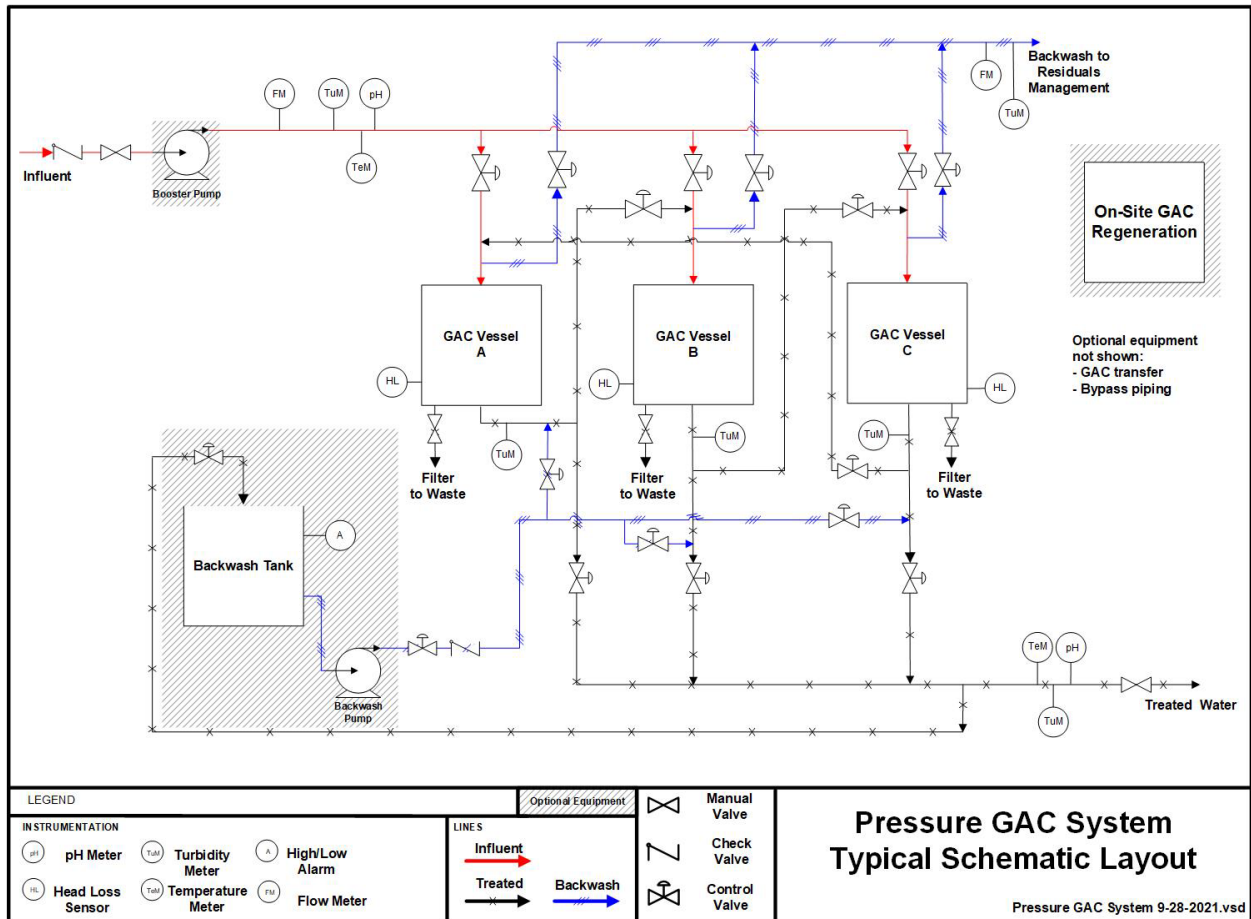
FM
TuM
pH
TeM
Influent
Booster Pump
FM
Backwash to Residuals Management
TuM
On-Site GAC Regeneration
GAC Vessel A
GAC Vessel B
GAC Vessel C
Optional equipment not shown:
- GAC transfer
- Bypass piping
HL
HL
HL
TuM
TuM
TuM
Filter to Waste
Filter to Waste
Filter to Waste
Backwash Tank
A
Backwash Pump
TeM
pH
TuM
Treated Water

LEGEND
Optional Equipment
INSTRUMENTATION
pH
pH Meter
TuM
Turbidity Meter
A
High/Low Alarm
HL
Head Loss Sensor
TeM
Temperature Meter
FM
Flow Meter
LINES
Influent
Treated
Backwash
Manual Valve
Check Valve
Control Valve

Pressure GAC System
Typical Schematic Layout
Pressure GAC System 9-28-2021.vsd